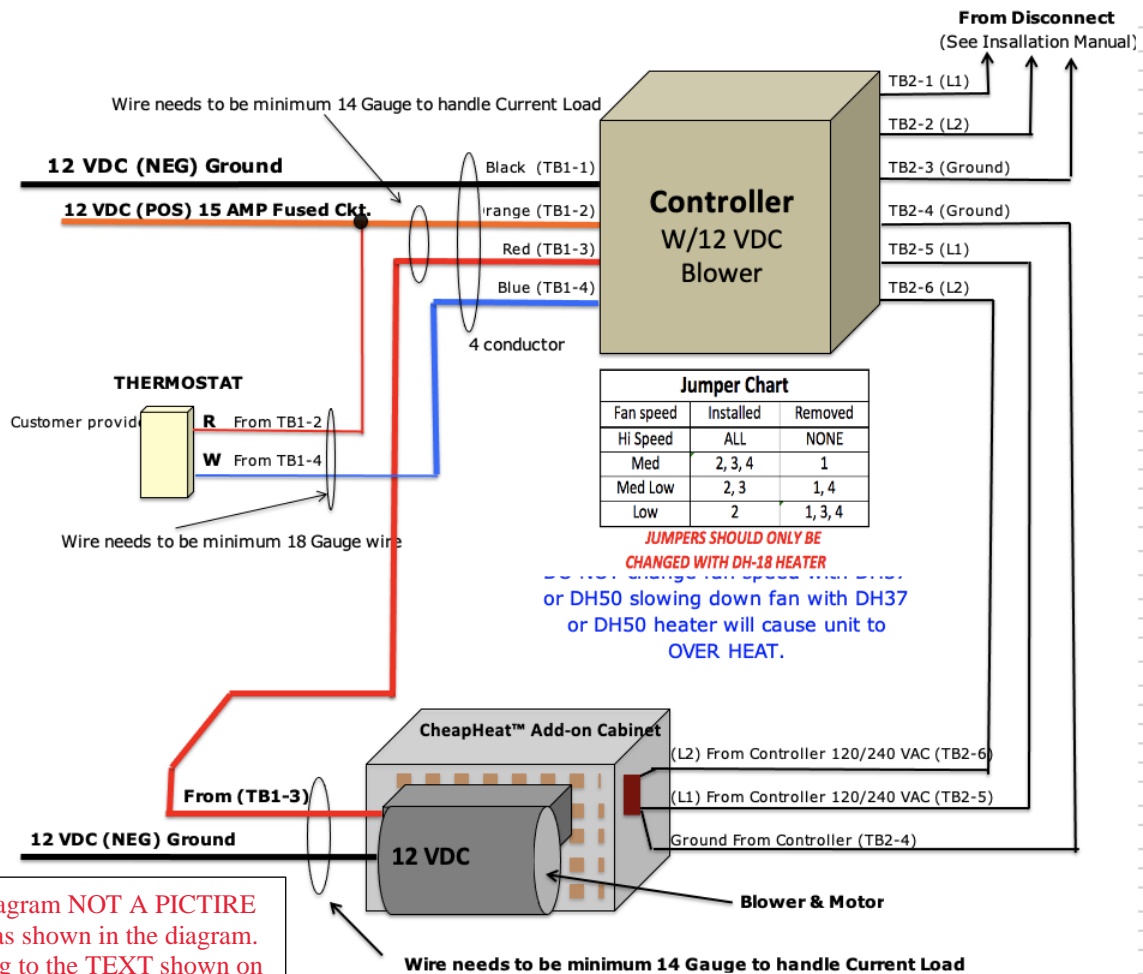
From Disconnect
(See Insallation Manual)

Wire needs to be minimum 14 Gauge to handle Current Load

12 VDC (NEG) Ground

12 VDC (POS) 15 AMP Fused Ckt.

Black (TB1-1)
range (TB1-2)
Red (TB1-3)
Blue (TB1-4)

4 conductor

Controller
W/12 VDC
Blower

TB2-1 (L1)
TB2-2 (L2)
TB2-3 (Ground)
TB2-4 (Ground)
TB2-5 (L1)
TB2-6 (L2)

THERMOSTAT

Customer provid
R From TB1-2
W From TB1-4

Wire needs to be minimum 18 Gauge wire

| Jumper Chart | | |
|---|---|---|
| Fan speed | Installed | Removed |
| Hi Speed | ALL | NONE |
| Med | 2, 3, 4 | 1 |
| Med Low | 2, 3 | 1, 4 |
| Low | 2 | 1, 3, 4 |

JUMPERS SHOULD ONLY BE CHANGED WITH DH-18 HEATER

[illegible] or DH50 slowing down fan with DH37 or DH50 heater will cause unit to OVER HEAT.

CheapHeat™ Add-on Cabinet

(L2) From Controller 120/240 VAC (TB2-6)
(L1) From Controller 120/240 VAC (TB2-5)
Ground From Controller (TB2-4)

From (TB1-3)

12 VDC (NEG) Ground

12 VDC

Blower & Motor

agram NOT A PICTIRE
as shown in the diagram.
g to the TEXT shown on

Wire needs to be minimum 14 Gauge to handle Current Load